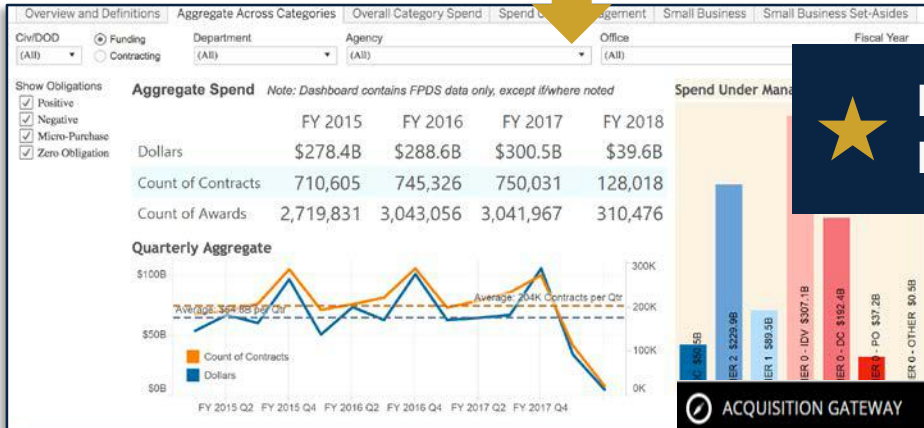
Overview and Definitions | Aggregate Across Categories | Overall Category Spend | Spend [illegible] | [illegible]agement | Small Business | Small Business Set-Asides

Civ/DOD (All)
Funding
Contracting
Department (All)
Agency (All)
Office (All)
Fiscal Year

Show Obligations
Positive
Negative
Micro-Purchase
Zero Obligation

Aggregate Spend Note: Dashboard contains FPDS data only, except if/where noted

| | FY 2015 | FY 2016 | FY 2017 | FY 2018 |
|---|---|---|---|---|
| Dollars | \$278.4B | \$288.6B | \$300.5B | \$39.6B |
| Count of Contracts | 710,605 | 745,326 | 750,031 | 128,018 |
| Count of Awards | 2,719,831 | 3,043,056 | 3,041,967 | 310,476 |

Quarterly Aggregate

\$100B
\$50B
\$0B
300K
200K
100K
0K

Average: \$64.8B per Qtr
Average: 204K Contracts per Qtr

Count of Contracts
Dollars

FY 2015 Q2 FY 2015 Q4 FY 2016 Q2 FY 2016 Q4 FY 2017 Q2 FY 2017 Q4

Spend Under Mana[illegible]

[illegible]C \$50.5B
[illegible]ER 2 \$229.9B
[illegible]ER 1 \$89.5B
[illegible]ER 0 - IDV \$307.1B
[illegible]ER 0 - DC \$192.4B
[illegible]ER 0 - PO \$37.2B
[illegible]ER 0 - OTHER \$0.5B

ACQUISITION GATEWAY